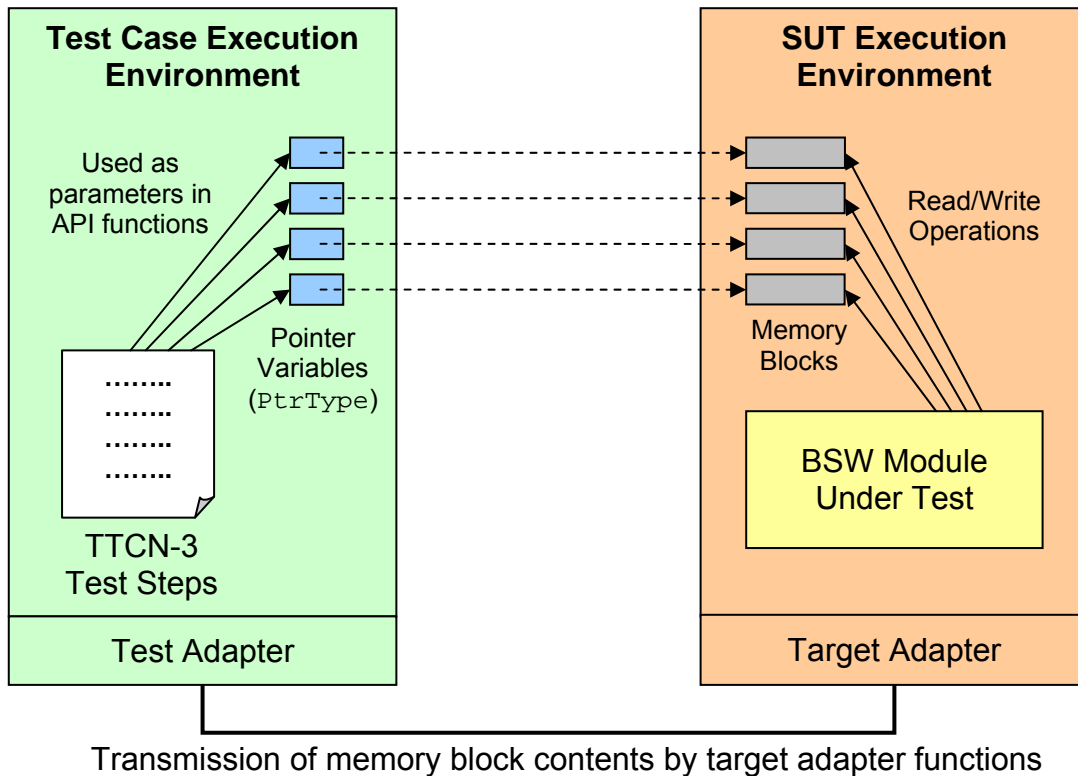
Test Case Execution Environment

Used as parameters in API functions

……..
……..
……..
……..

TTCN-3 Test Steps

Pointer Variables (PtrType)

Test Adapter

SUT Execution Environment

Read/Write Operations

Memory Blocks

BSW Module Under Test

Target Adapter

Transmission of memory block contents by target adapter functions